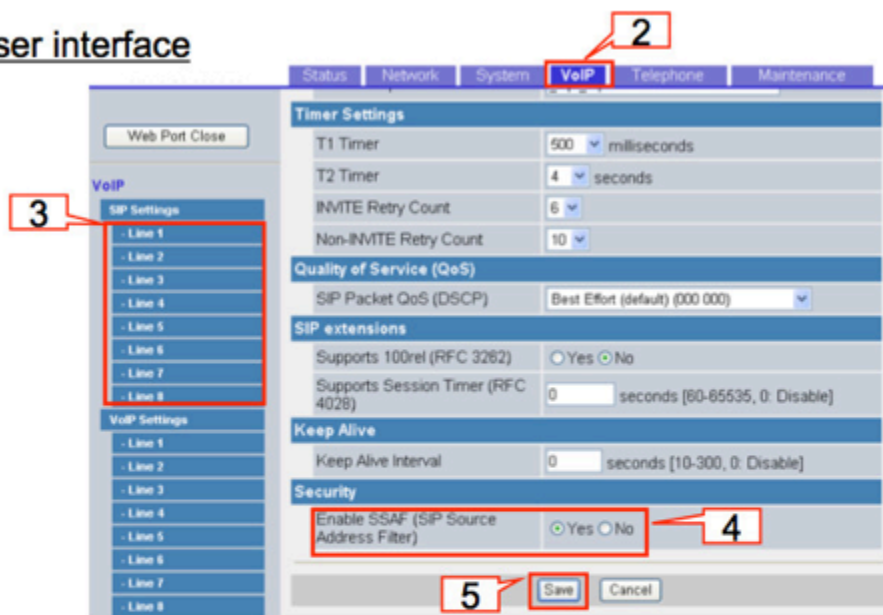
ser interface

2

Status | Network | System | VoIP | Telephone | Maintenance

Web Port Close

VoIP

3

SIP Settings
- Line 1
- Line 2
- Line 3
- Line 4
- Line 5
- Line 6
- Line 7
- Line 8

VoIP Settings
- Line 1
- Line 2
- Line 3
- Line 4
- Line 5
- Line 6
- Line 7
- Line 8

Timer Settings

| | |
|---|---|
| T1 Timer | 500 milliseconds |
| T2 Timer | 4 seconds |
| INVITE Retry Count | 6 |
| Non-INVITE Retry Count | 10 |

Quality of Service (QoS)

| | |
|---|---|
| SIP Packet QoS (DSCP) | Best Effort (default) (000 000) |

SIP extensions

| | |
|---|---|
| Supports 100rel (RFC 3262) | Yes No |
| Supports Session Timer (RFC 4028) | 0 seconds [60-65535, 0: Disable] |

Keep Alive

| | |
|---|---|
| Keep Alive Interval | 0 seconds [10-300, 0: Disable] |

Security

| | |
|---|---|
| Enable SSAF (SIP Source Address Filter) | Yes No |

4

5

Save Cancel